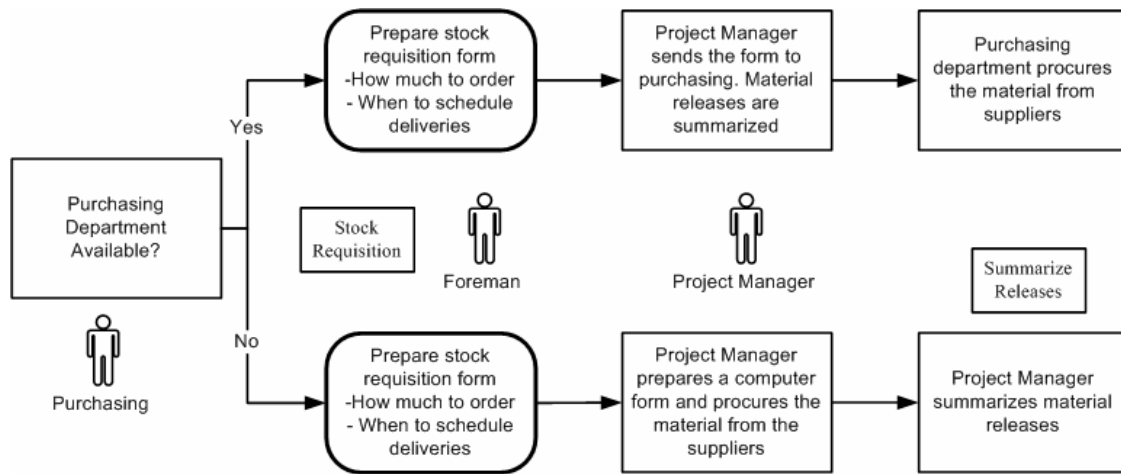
Purchasing Department Available?

Purchasing

Yes

Prepare stock requisition form
-How much to order
- When to schedule deliveries

Project Manager sends the form to purchasing. Material releases are summarized

Purchasing department procures the material from suppliers

Stock Requisition

Foreman

Project Manager

Summarize Releases

No

Prepare stock requisition form
-How much to order
- When to schedule deliveries

Project Manager prepares a computer form and procures the material from the suppliers

Project Manager summarizes material releases